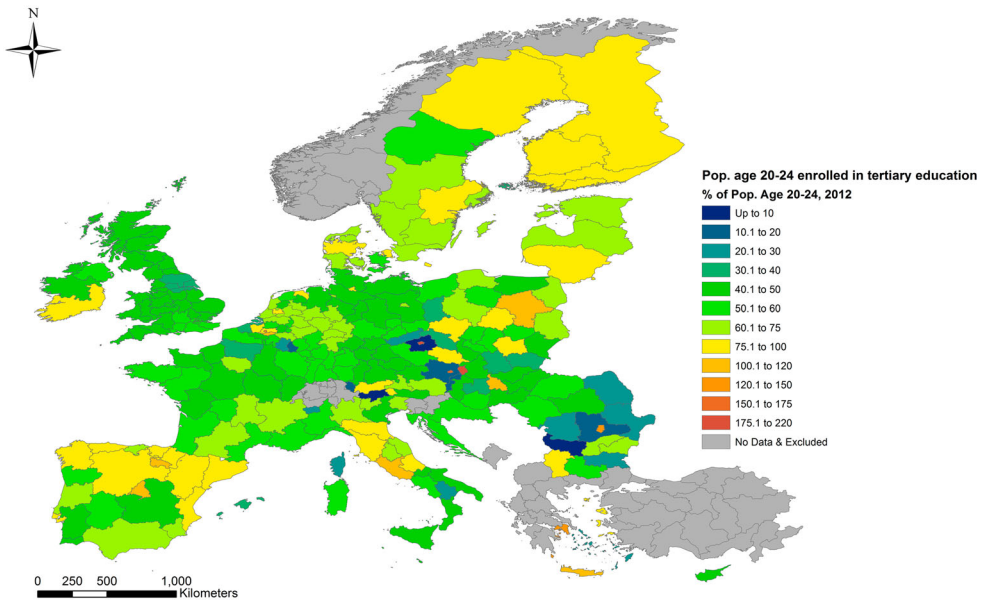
N

Pop. age 20-24 enrolled in tertiary education
% of Pop. Age 20-24, 2012

Up to 10
10.1 to 20
20.1 to 30
30.1 to 40
40.1 to 50
50.1 to 60
60.1 to 75
75.1 to 100
100.1 to 120
120.1 to 150
150.1 to 175
175.1 to 220
No Data & Excluded

0 250 500 1,000
Kilometers